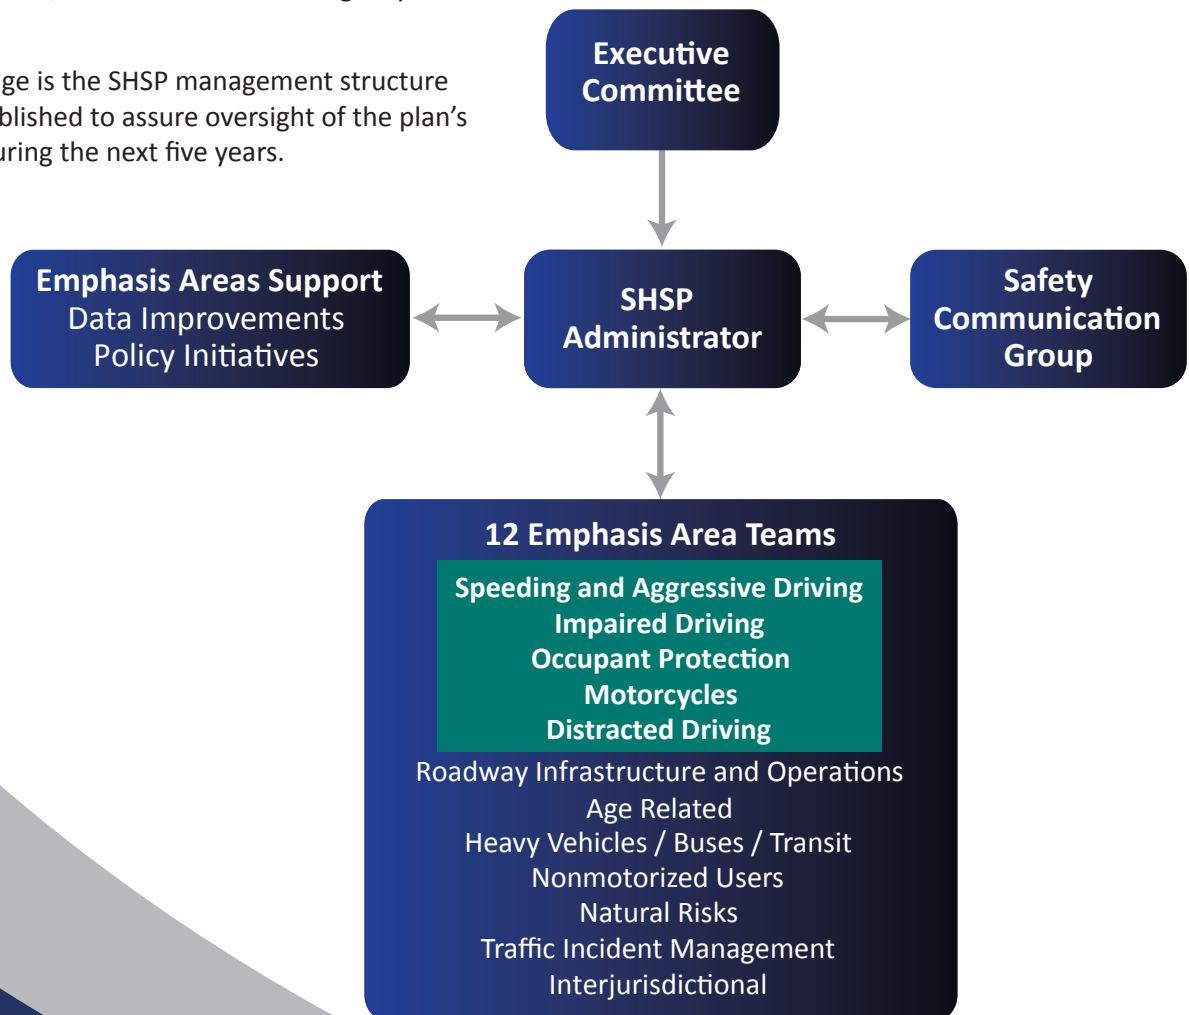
ge is the SHSP management structure blished to assure oversight of the plan's uring the next five years.

Executive Committee

Emphasis Areas Support
Data Improvements
Policy Initiatives

SHSP Administrator

Safety Communication Group

12 Emphasis Area Teams

Speeding and Aggressive Driving
Impaired Driving
Occupant Protection
Motorcycles
Distracted Driving
Roadway Infrastructure and Operations
Age Related
Heavy Vehicles / Buses / Transit
Nonmotorized Users
Natural Risks
Traffic Incident Management
Interjurisdictional